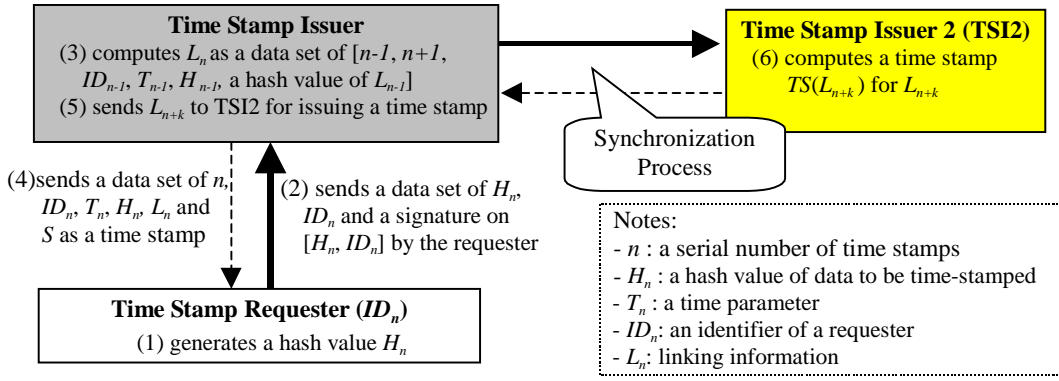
**Time Stamp Issuer**
(3) computes $L_n$ as a data set of [$n$-1, $n$+1, $ID_{n-1}$, $T_{n-1}$, $H_{n-1}$, a hash value of $L_{n-1}$]
(5) sends $L_{n+k}$ to TSI2 for issuing a time stamp

**Time Stamp Issuer 2 (TSI2)**
(6) computes a time stamp $TS(L_{n+k})$ for $L_{n+k}$

Synchronization Process

(4)sends a data set of $n$, $ID_n$, $T_n$, $H_n$, $L_n$ and $S$ as a time stamp

(2) sends a data set of $H_n$, $ID_n$ and a signature on [$H_n$, $ID_n$] by the requester

Notes:
- $n$ : a serial number of time stamps
- $H_n$ : a hash value of data to be time-stamped
- $T_n$ : a time parameter
- $ID_n$: an identifier of a requester
- $L_n$: linking information

**Time Stamp Requester ($ID_n$)**
(1) generates a hash value $H_n$